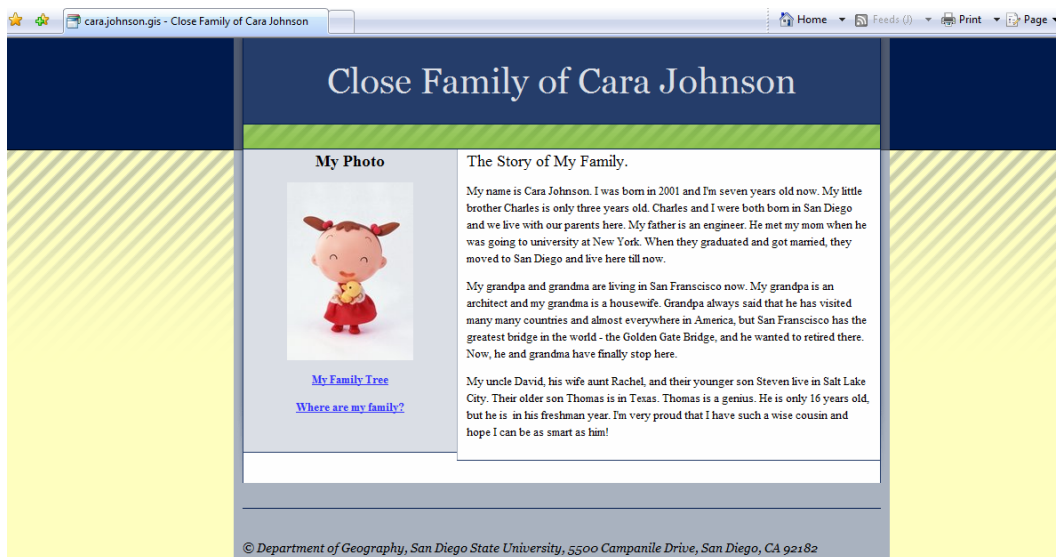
cara.johnson.gis - Close Family of Cara Johnson

Home ▾ Feeds (J) ▾ Print ▾ Page ▾

Close Family of Cara Johnson

My Photo

My Family Tree

Where are my family?

The Story of My Family.

My name is Cara Johnson. I was born in 2001 and I'm seven years old now. My little brother Charles is only three years old. Charles and I were both born in San Diego and we live with our parents here. My father is an engineer. He met my mom when he was going to university at New York. When they graduated and got married, they moved to San Diego and live here till now.

My grandpa and grandma are living in San Franscisco now. My grandpa is an architect and my grandma is a housewife. Grandpa always said that he has visited many many countries and almost everywhere in America, but San Franscisco has the greatest bridge in the world - the Golden Gate Bridge, and he wanted to retired there. Now, he and grandma have finally stop here.

My uncle David, his wife aunt Rachel, and their younger son Steven live in Salt Lake City. Their older son Thomas is in Texas. Thomas is a genius. He is only 16 years old, but he is in his freshman year. I'm very proud that I have such a wise cousin and hope I can be as smart as him!

© Department of Geography, San Diego State University, 5500 Campanile Drive, San Diego, CA 92182